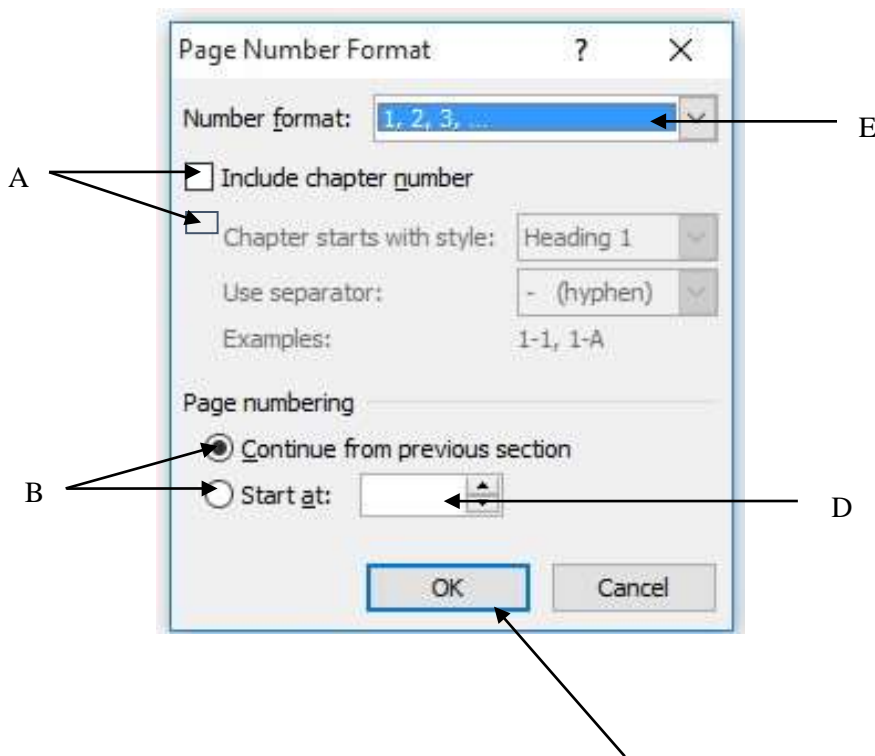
Page Number Format ? ×

Number format: 1, 2, 3, ...

E

A

Include chapter number

Chapter starts with style: Heading 1

Use separator: - (hyphen)

Examples: 1-1, 1-A

Page numbering

Continue from previous section

B

Start at:

D

OK

Cancel